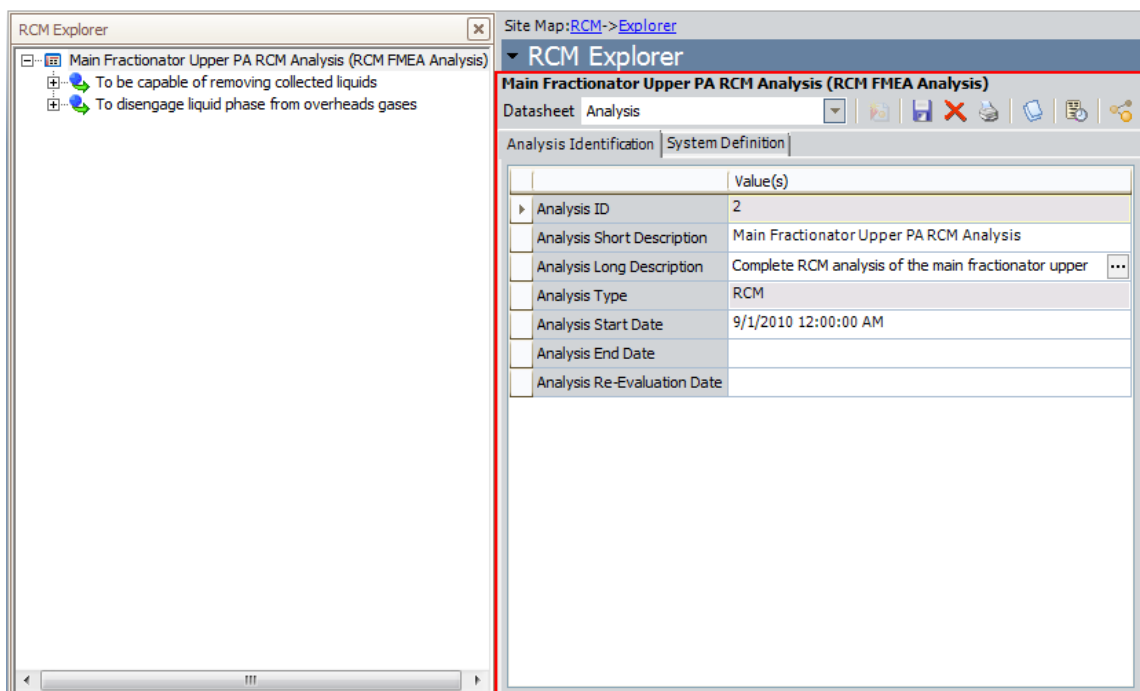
RCM Explorer

Main Fractionator Upper PA RCM Analysis (RCM FMEA Analysis)
To be capable of removing collected liquids
To disengage liquid phase from overheads gases

Site Map:RCM->Explorer

RCM Explorer

Main Fractionator Upper PA RCM Analysis (RCM FMEA Analysis)

Datasheet Analysis

Analysis Identification | System Definition

| | Value(s) |
|---|---|
| Analysis ID | 2 |
| Analysis Short Description | Main Fractionator Upper PA RCM Analysis |
| Analysis Long Description | Complete RCM analysis of the main fractionator upper |
| Analysis Type | RCM |
| Analysis Start Date | 9/1/2010 12:00:00 AM |
| Analysis End Date | |
| Analysis Re-Evaluation Date | |